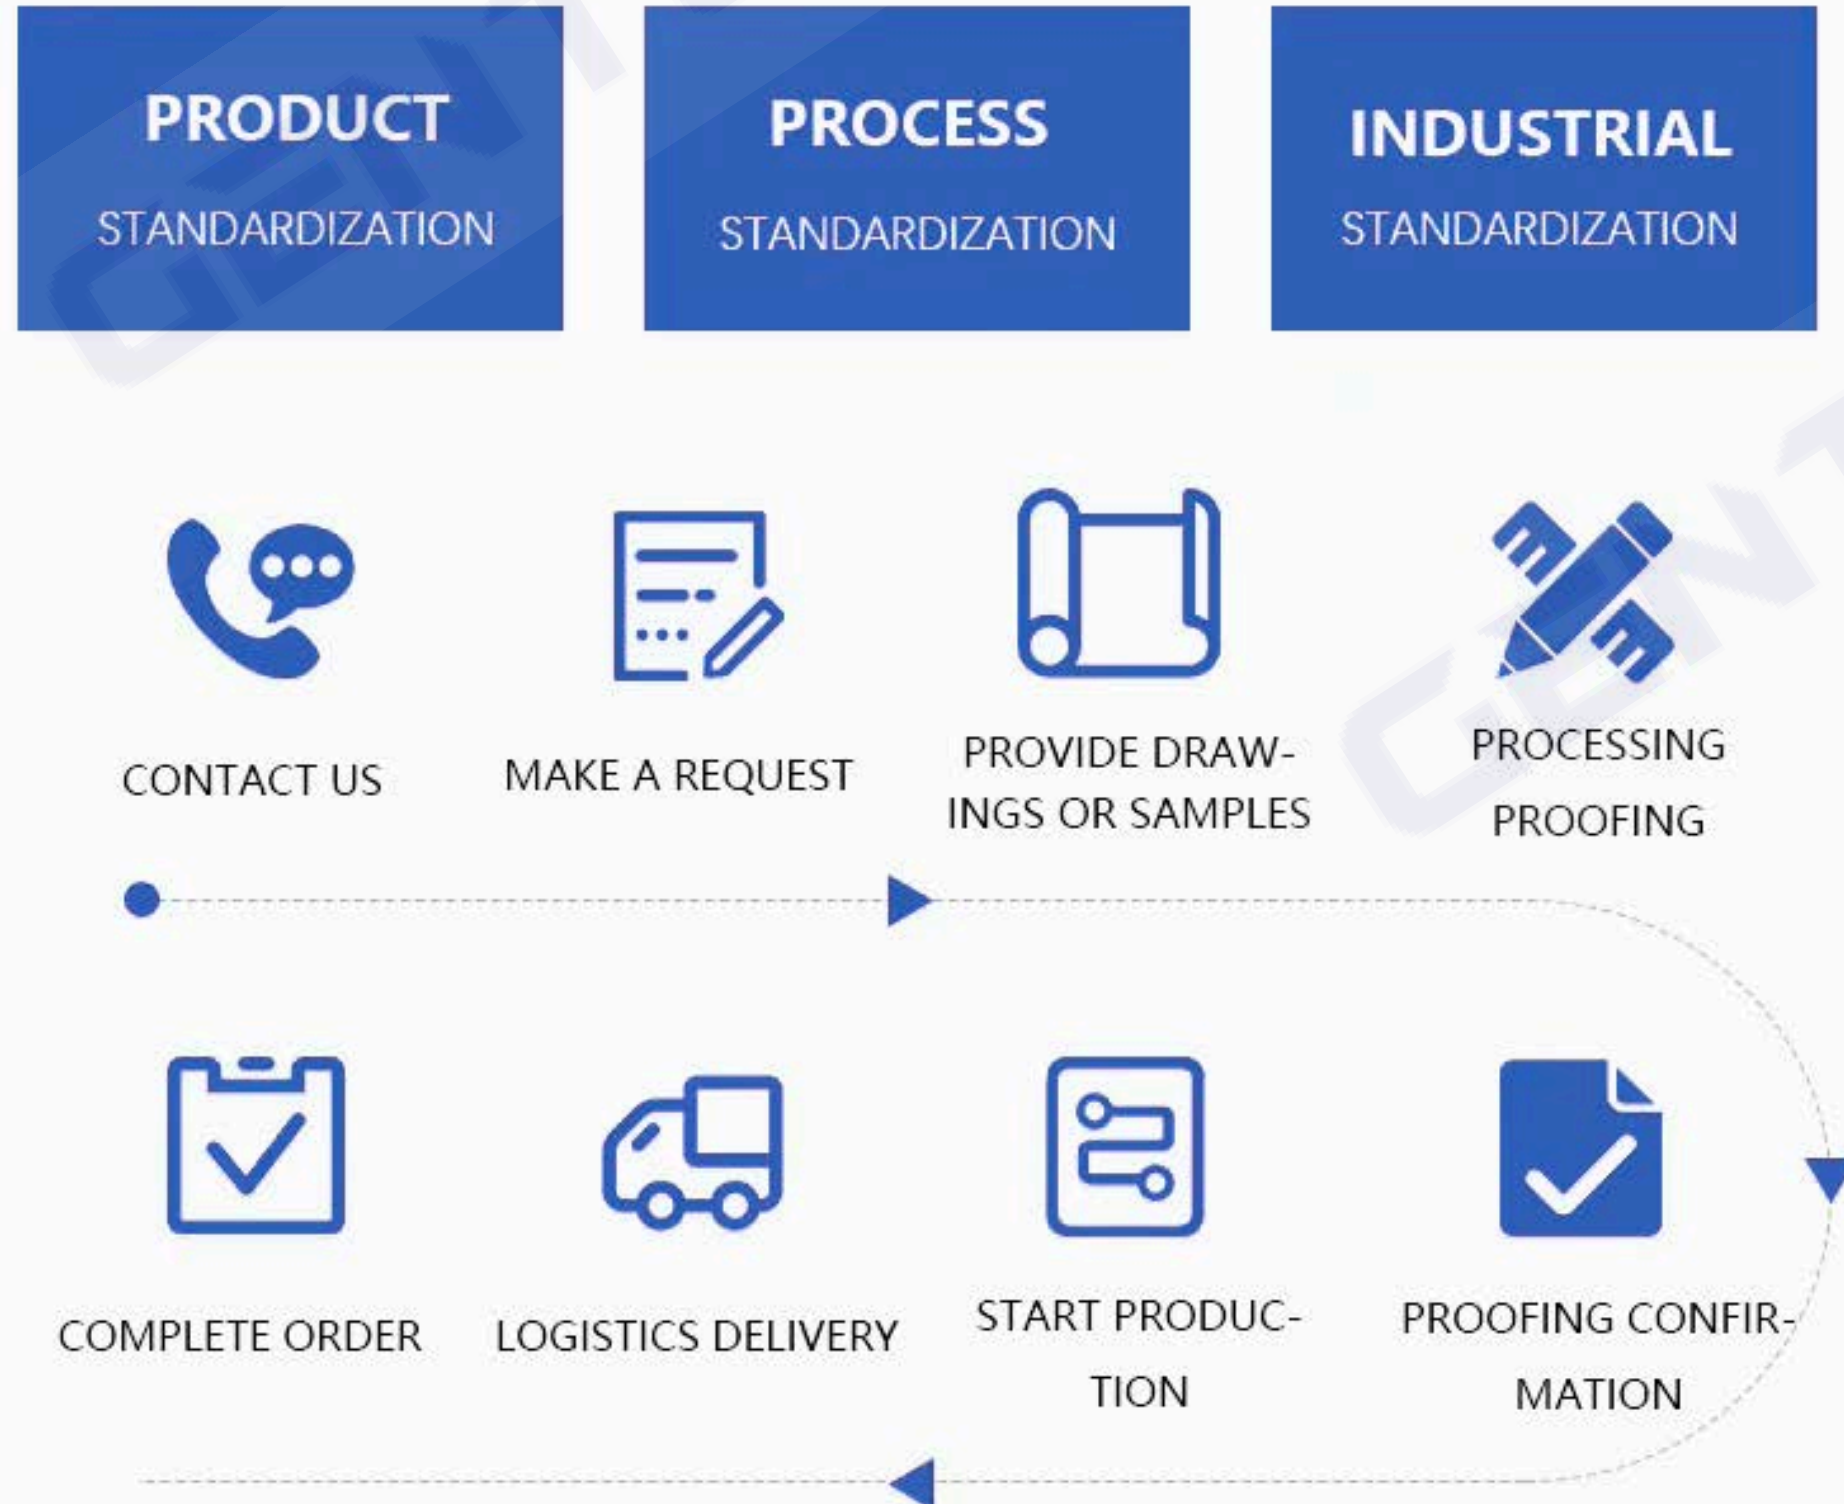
PRODUCT
STANDARDIZATION

PROCESS
STANDARDIZATION

INDUSTRIAL
STANDARDIZATION

CONTACT US

MAKE A REQUEST

PROVIDE DRAWINGS OR SAMPLES

PROCESSING PROOFING

COMPLETE ORDER

LOGISTICS DELIVERY

START PRODUCTION

PROOFING CONFIRMATION